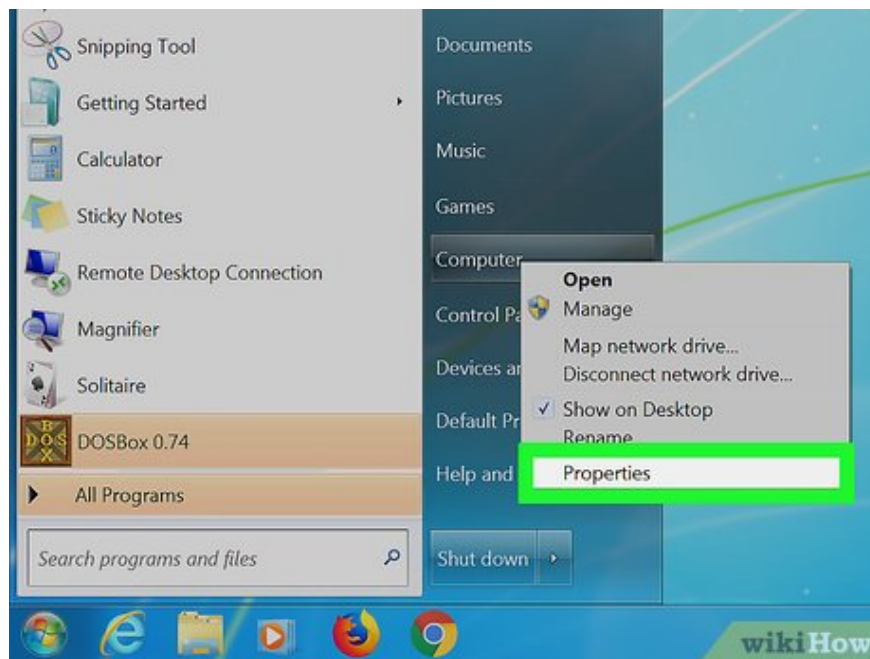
Snipping Tool
Getting Started
Calculator
Sticky Notes
Remote Desktop Connection
Magnifier
Solitaire
DOSBox 0.74
All Programs
Search programs and files

Documents
Pictures
Music
Games
Computer
Control Pa
Devices ar
Default Pr
Help and
Shut down

Open
Manage
Map network drive...
Disconnect network drive...
✓ Show on Desktop
Rename
Properties

wikiHow